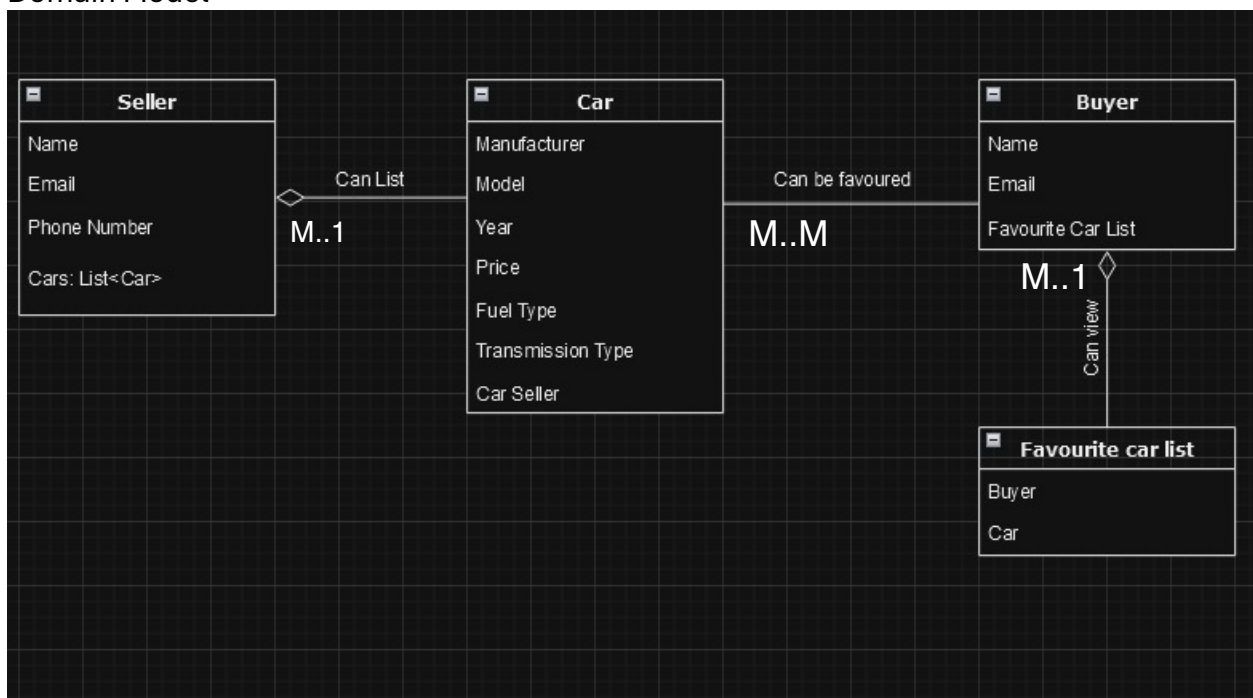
Domain Model

Seller
Name
Email
Phone Number
Cars: List<Car>

Can List
M..1

Car
Manufacturer
Model
Year
Price
Fuel Type
Transmission Type
Car Seller

Can be favoured
M..M

Buyer
Name
Email
Favourite Car List

M..1
Can view

Favourite car list
Buyer
Car